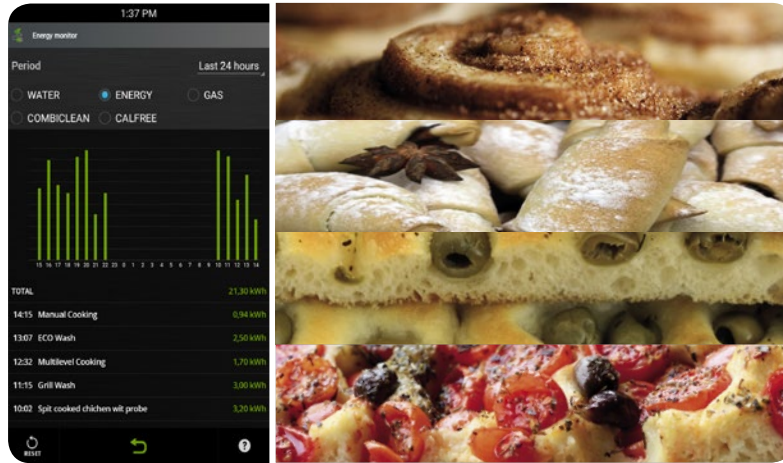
1:37 PM

Energy monitor

Period

Last 24 hours

WATER

ENERGY

GAS

COMBICLEAN

CALFREE

15 16 17 18 19 20 21 22 23 0 1 2 3 4 5 6 7 8 9 10 11 12 13 14

| | |
|---|---|
| TOTAL | 21,30 kWh |
| 14:15 Manual Cooking | 0,94 kWh |
| 13:07 ECO Wash | 2,50 kWh |
| 12:32 Multilevel Cooking | 1,70 kWh |
| 11:15 Grill Wash | 3,00 kWh |
| 10:02 Spit cooked chichen wit probe | 3,20 kWh |

RESET

?